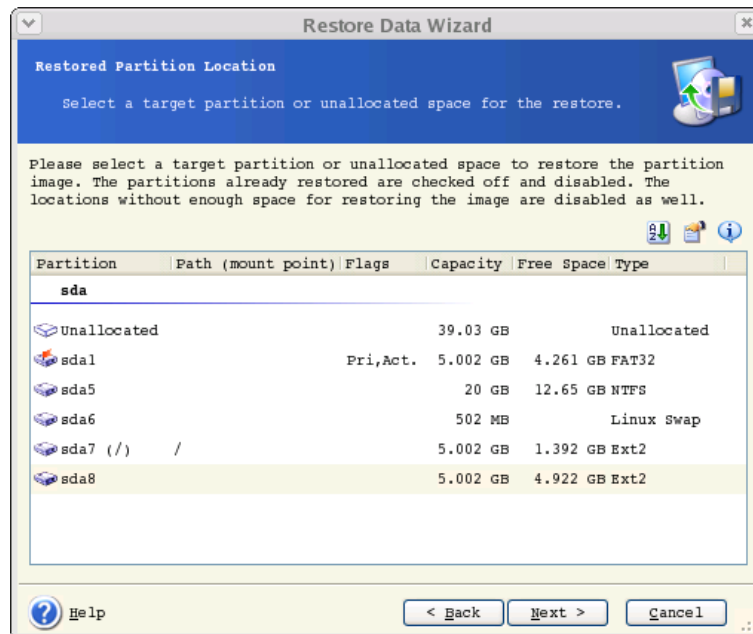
Restore Data Wizard

Restored Partition Location

Select a target partition or unallocated space for the restore.

Please select a target partition or unallocated space to restore the partition image. The partitions already restored are checked off and disabled. The locations without enough space for restoring the image are disabled as well.

| Partition | Path (mount point) | Flags | Capacity | Free Space | Type |
|---|---|---|---|---|---|
| sda | | | | | |
| Unallocated | | | 39.03 GB | | Unallocated |
| sda1 | | Pri,Act. | 5.002 GB | 4.261 GB | FAT32 |
| sda5 | | | 20 GB | 12.65 GB | NTFS |
| sda6 | | | 502 MB | | Linux Swap |
| sda7 (/) | / | | 5.002 GB | 1.392 GB | Ext2 |
| sda8 | | | 5.002 GB | 4.922 GB | Ext2 |

Help

< Back

Next >

Cancel